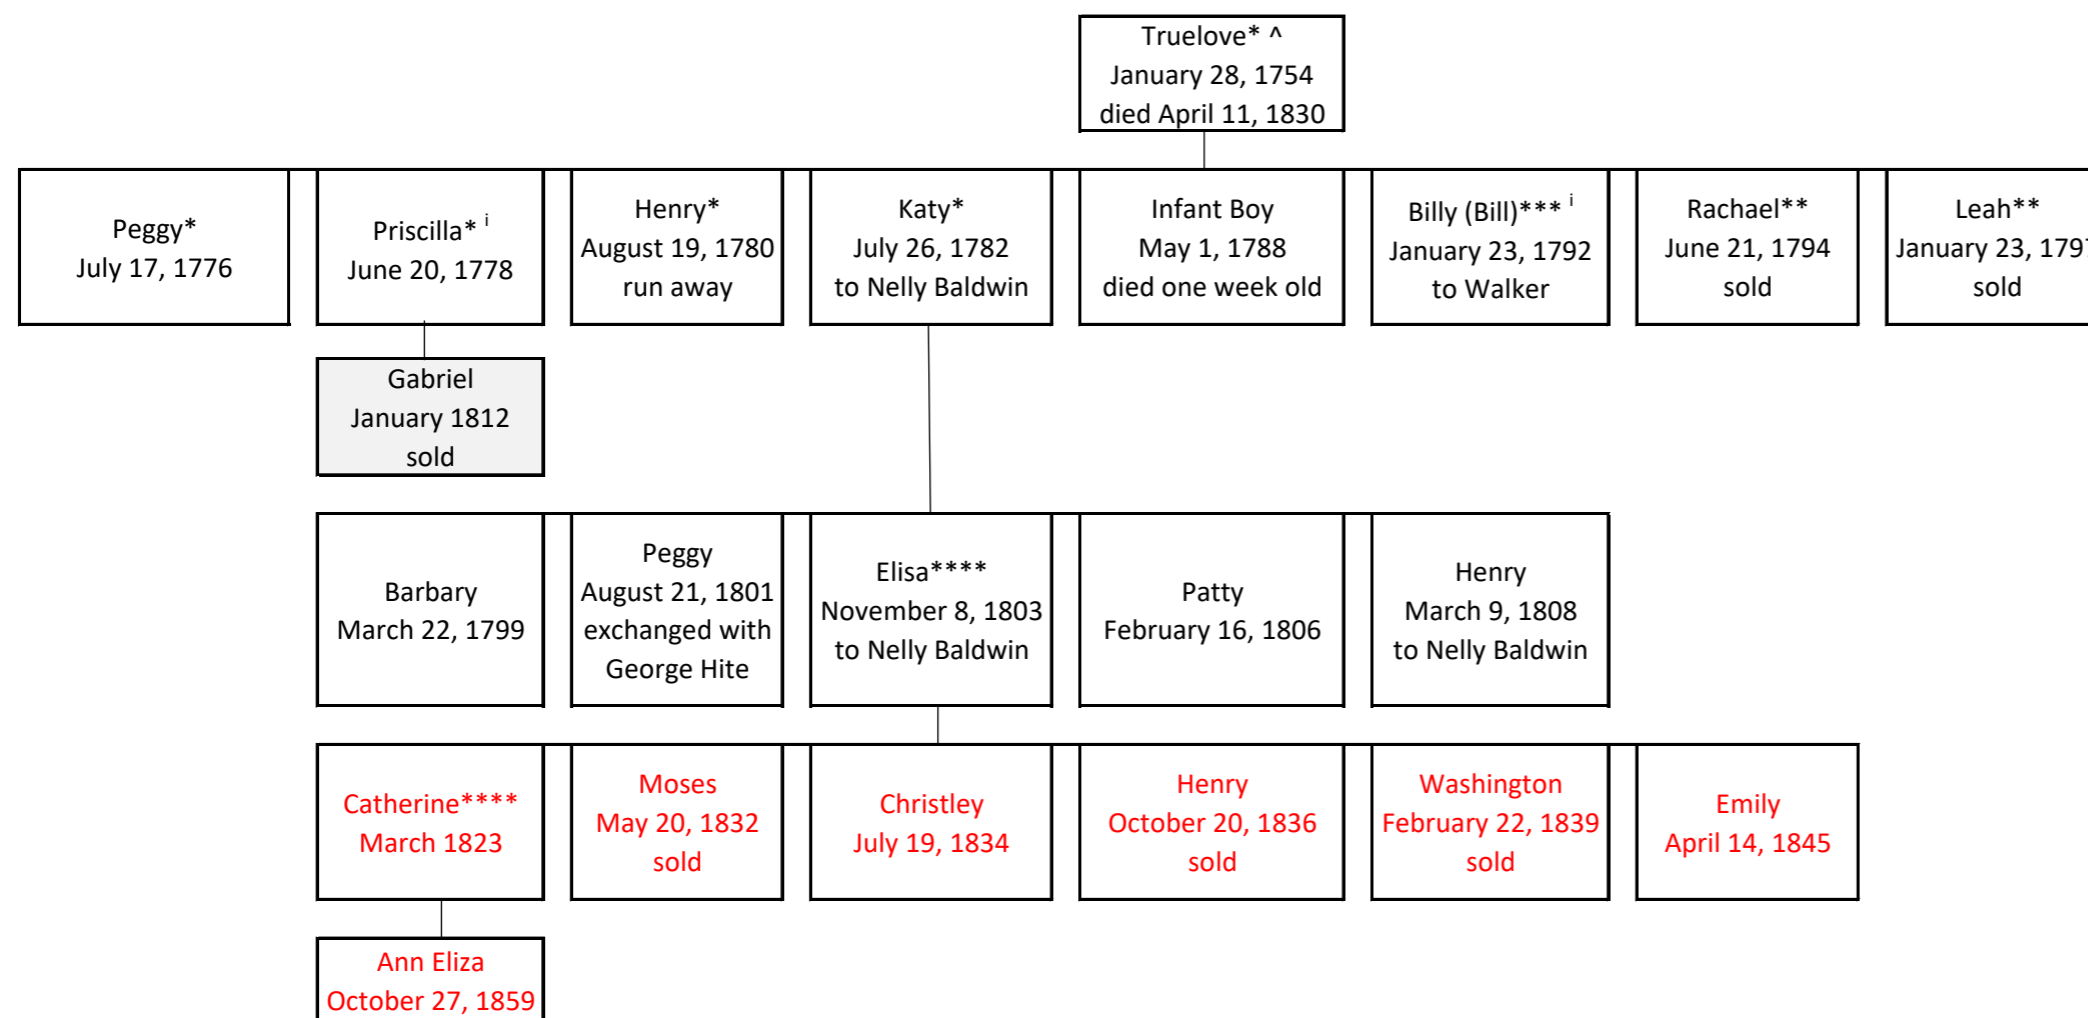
Truelove* ^
January 28, 1754
died April 11, 1830

Peggy*
July 17, 1776

Priscilla* $^{i}$
June 20, 1778

Henry*
August 19, 1780
run away

Katy*
July 26, 1782
to Nelly Baldwin

Infant Boy
May 1, 1788
died one week old

Billy (Bill)*** $^{i}$
January 23, 1792
to Walker

Rachael**
June 21, 1794
sold

Leah**
January 23, 179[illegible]
sold

Gabriel
January 1812
sold

Barbary
March 22, 1799

Peggy
August 21, 1801
exchanged with
George Hite

Elisa****
November 8, 1803
to Nelly Baldwin

Patty
February 16, 1806

Henry
March 9, 1808
to Nelly Baldwin

Catherine****
March 1823

Moses
May 20, 1832
sold

Christley
July 19, 1834

Henry
October 20, 1836
sold

Washington
February 22, 1839
sold

Emily
April 14, 1845

Ann Eliza
October 27, 1859